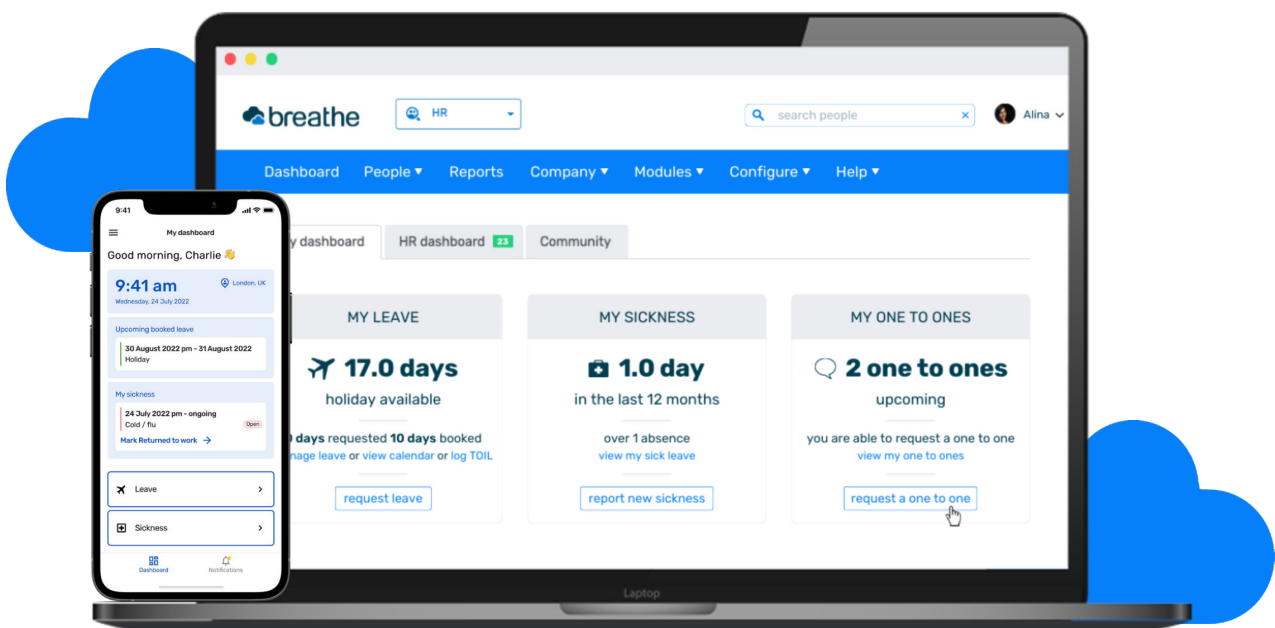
breathe

HR

search people

Alina

Dashboard People ▾ Reports Company ▾ Modules ▾ Configure ▾ Help ▾

y dashboard HR dashboard 23 Community

MY LEAVE

17.0 days

holiday available

0 days requested 10 days booked

nage leave or view calendar or log TOIL

request leave

MY SICKNESS

1.0 day

in the last 12 months

over 1 absence

view my sick leave

report new sickness

MY ONE TO ONES

2 one to ones

upcoming

you are able to request a one to one

view my one to ones

request a one to one

Laptop

9:41

My dashboard

Good morning, Charlie 👋

9:41 am

Wednesday, 24 July 2022

London, UK

Upcoming booked leave

30 August 2022 pm - 31 August 2022

Holiday

My sickness

24 July 2022 pm - ongoing

Cold / flu

Open

Mark Returned to work →

Leave

Sickness

Dashboard

Notifications